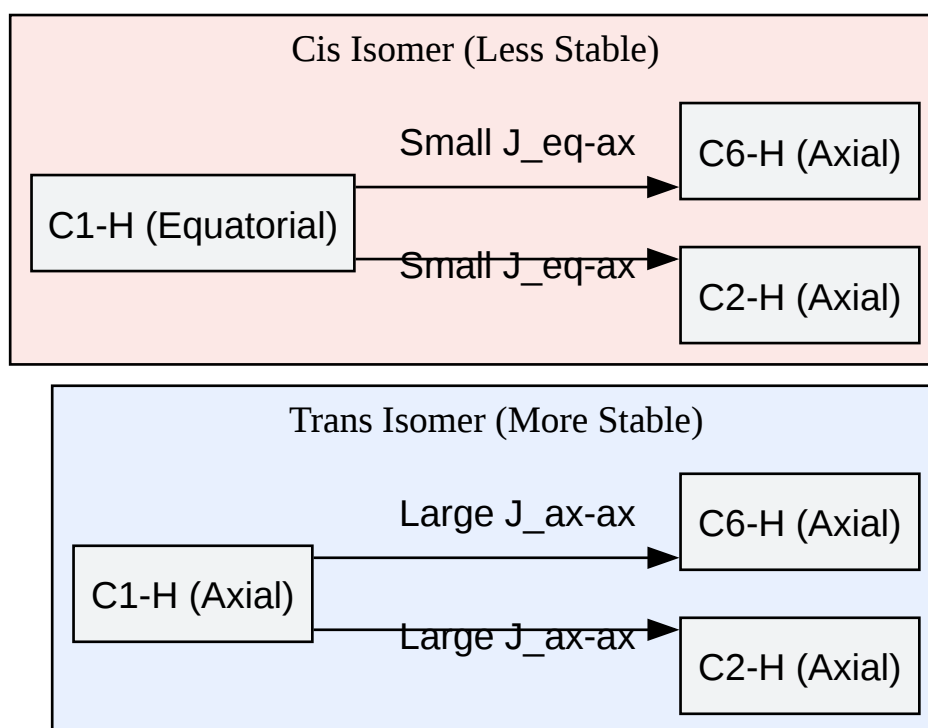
Cis Isomer (Less Stable)

C1-H (Equatorial)

Small J_eq-ax

C6-H (Axial)

Small J_eq-ax

C2-H (Axial)

Trans Isomer (More Stable)

C1-H (Axial)

Large J_ax-ax

C6-H (Axial)

Large J_ax-ax

C2-H (Axial)